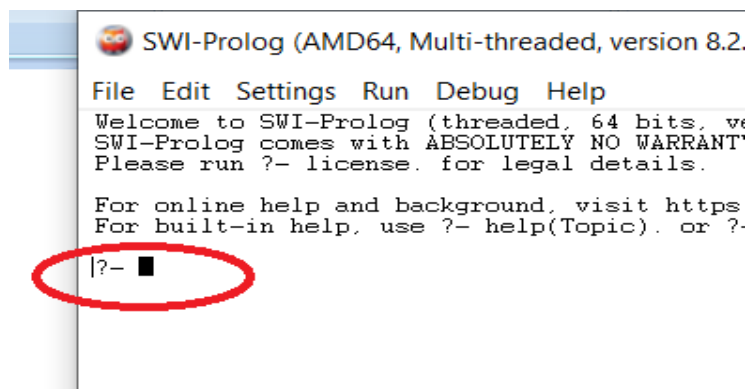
SWI-Prolog (AMD64, Multi-threaded, version 8.2.

File Edit Settings Run Debug Help

Welcome to SWI-Prolog (threaded, 64 bits, ve
SWI-Prolog comes with ABSOLUTELY NO WARRANTY
Please run ?- license. for legal details.

For online help and background, visit https
For built-in help, use ?- help(Topic). or ?-

?-